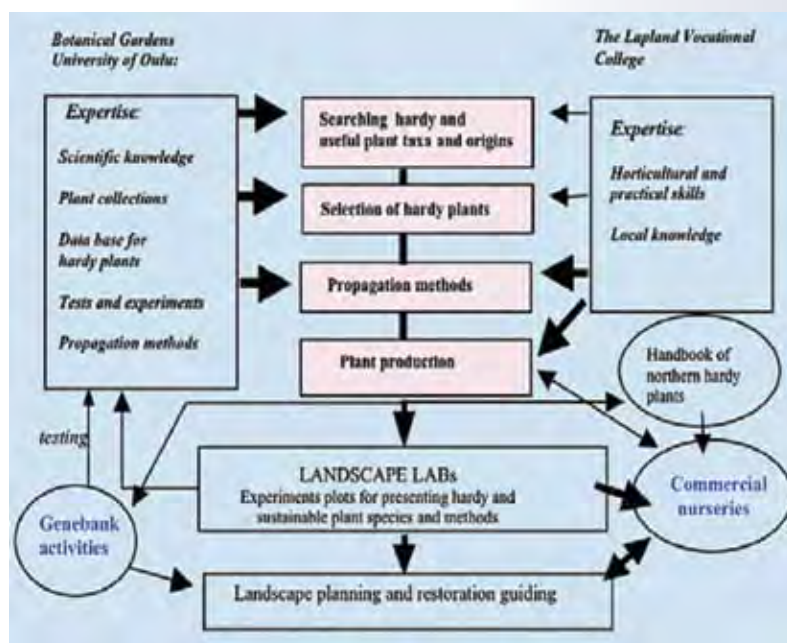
Botanical Gardens University of Oulu:

The Lapland Vocational College

Expertise:

Scientific knowledge

Plant collections

Data base for hardy plants

Tests and experiments

Propagation methods

Searching hardy and useful plant taxa and origins

Selection of hardy plants

Propagation methods

Plant production

Expertise:

Horticultural and practical skills

Local knowledge

Handbook of northern hardy plants

testing

LANDSCAPE LABs
Experiments plots for presenting hardy and sustainable plant species and methods

Commercial nurseries

Genebank activities

Landscape planning and restoration guiding